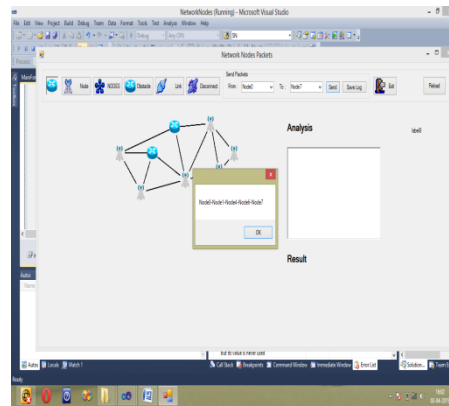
NetworkNodes (Running) - Microsoft Visual Studio

File Edit View Project Build Debug Team Data Format Tools Test Analyze Window Help

Debug

Any CPU

ON

Network Nodes Packets

Send Packets

Node NODES Obstacle Link Disconnect

From Node0 To Node7 Send Save Log Exit

Reload

Analysis

label8

Node4-Node1-Node4-Node6-Node7

OK

Result

but its value is never used

Autos Locals Watch 1

Call Stack Breakpoints Command Window Immediate Window Error List

Solution... Team E...

Ready

Autos

Name